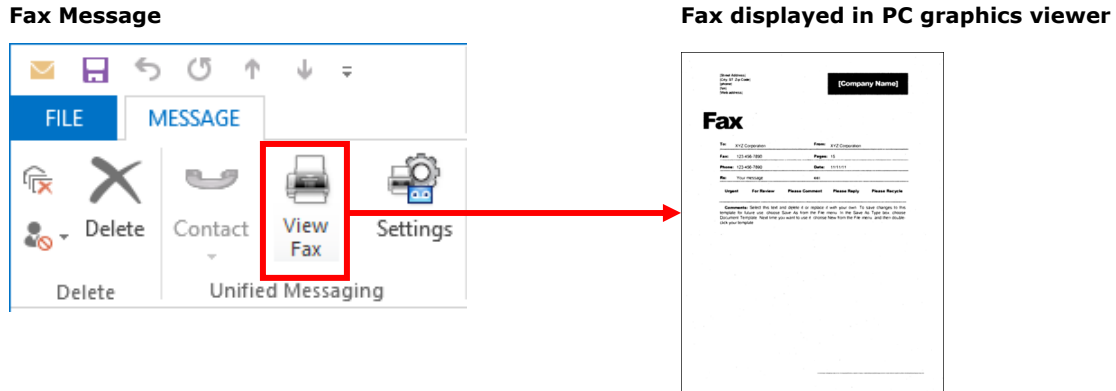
Fax Message

FILE MESSAGE

Delete

Contact

View Fax

Settings

Delete

Unified Messaging

Fax displayed in PC graphics viewer

[Street Address]
[City, ST Zip Code]
[phone]
[fax]
[Web address]

[Company Name]

Fax

To: XYZ Corporation
From: XYZ Corporation
Fax: 123-456-7890
Pages: 10
Phone: 123-456-7890
Date: 11/11/11
Re: Your message
cc:

Urgent For Review Please Comment Please Reply Please Recycle

Comments: Select this text and delete it or replace it with your own. To save changes to this template for future use, choose Save As from the File menu. In the Save As Type box, choose Document Template. Next time you want to use it, choose New from the File menu, and then double-click your template.